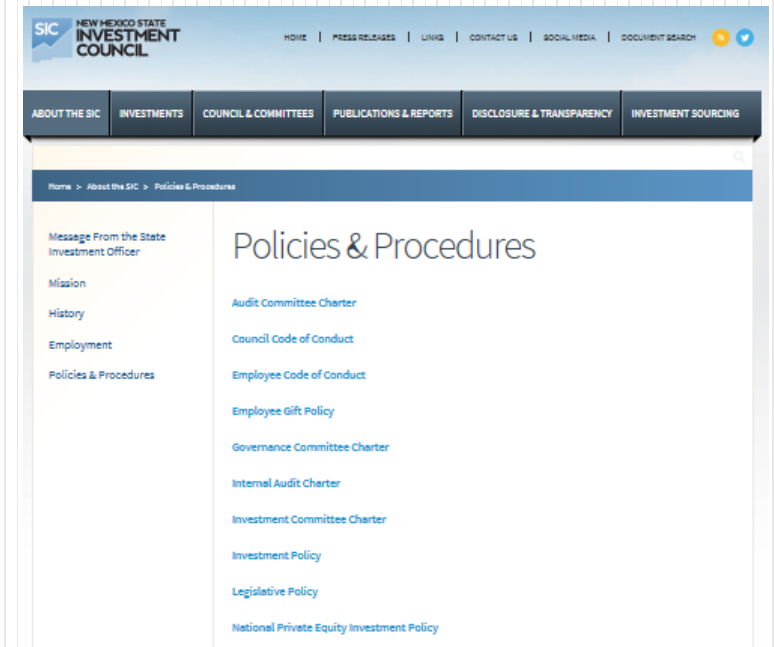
SIC NEW MEXICO STATE INVESTMENT COUNCIL

HOME | PRESS RELEASES | LINKS | CONTACT US | SOCIAL MEDIA | DOCUMENT SEARCH

ABOUT THE SIC | INVESTMENTS | COUNCIL & COMMITTEES | PUBLICATIONS & REPORTS | DISCLOSURE & TRANSPARENCY | INVESTMENT SOURCING

Home > About the SIC > Policies & Procedures

Message From the State Investment Officer

Mission

History

Employment

Policies & Procedures

Policies & Procedures

Audit Committee Charter

Council Code of Conduct

Employee Code of Conduct

Employee Gift Policy

Governance Committee Charter

Internal Audit Charter

Investment Committee Charter

Investment Policy

Legislative Policy

National Private Equity Investment Policy